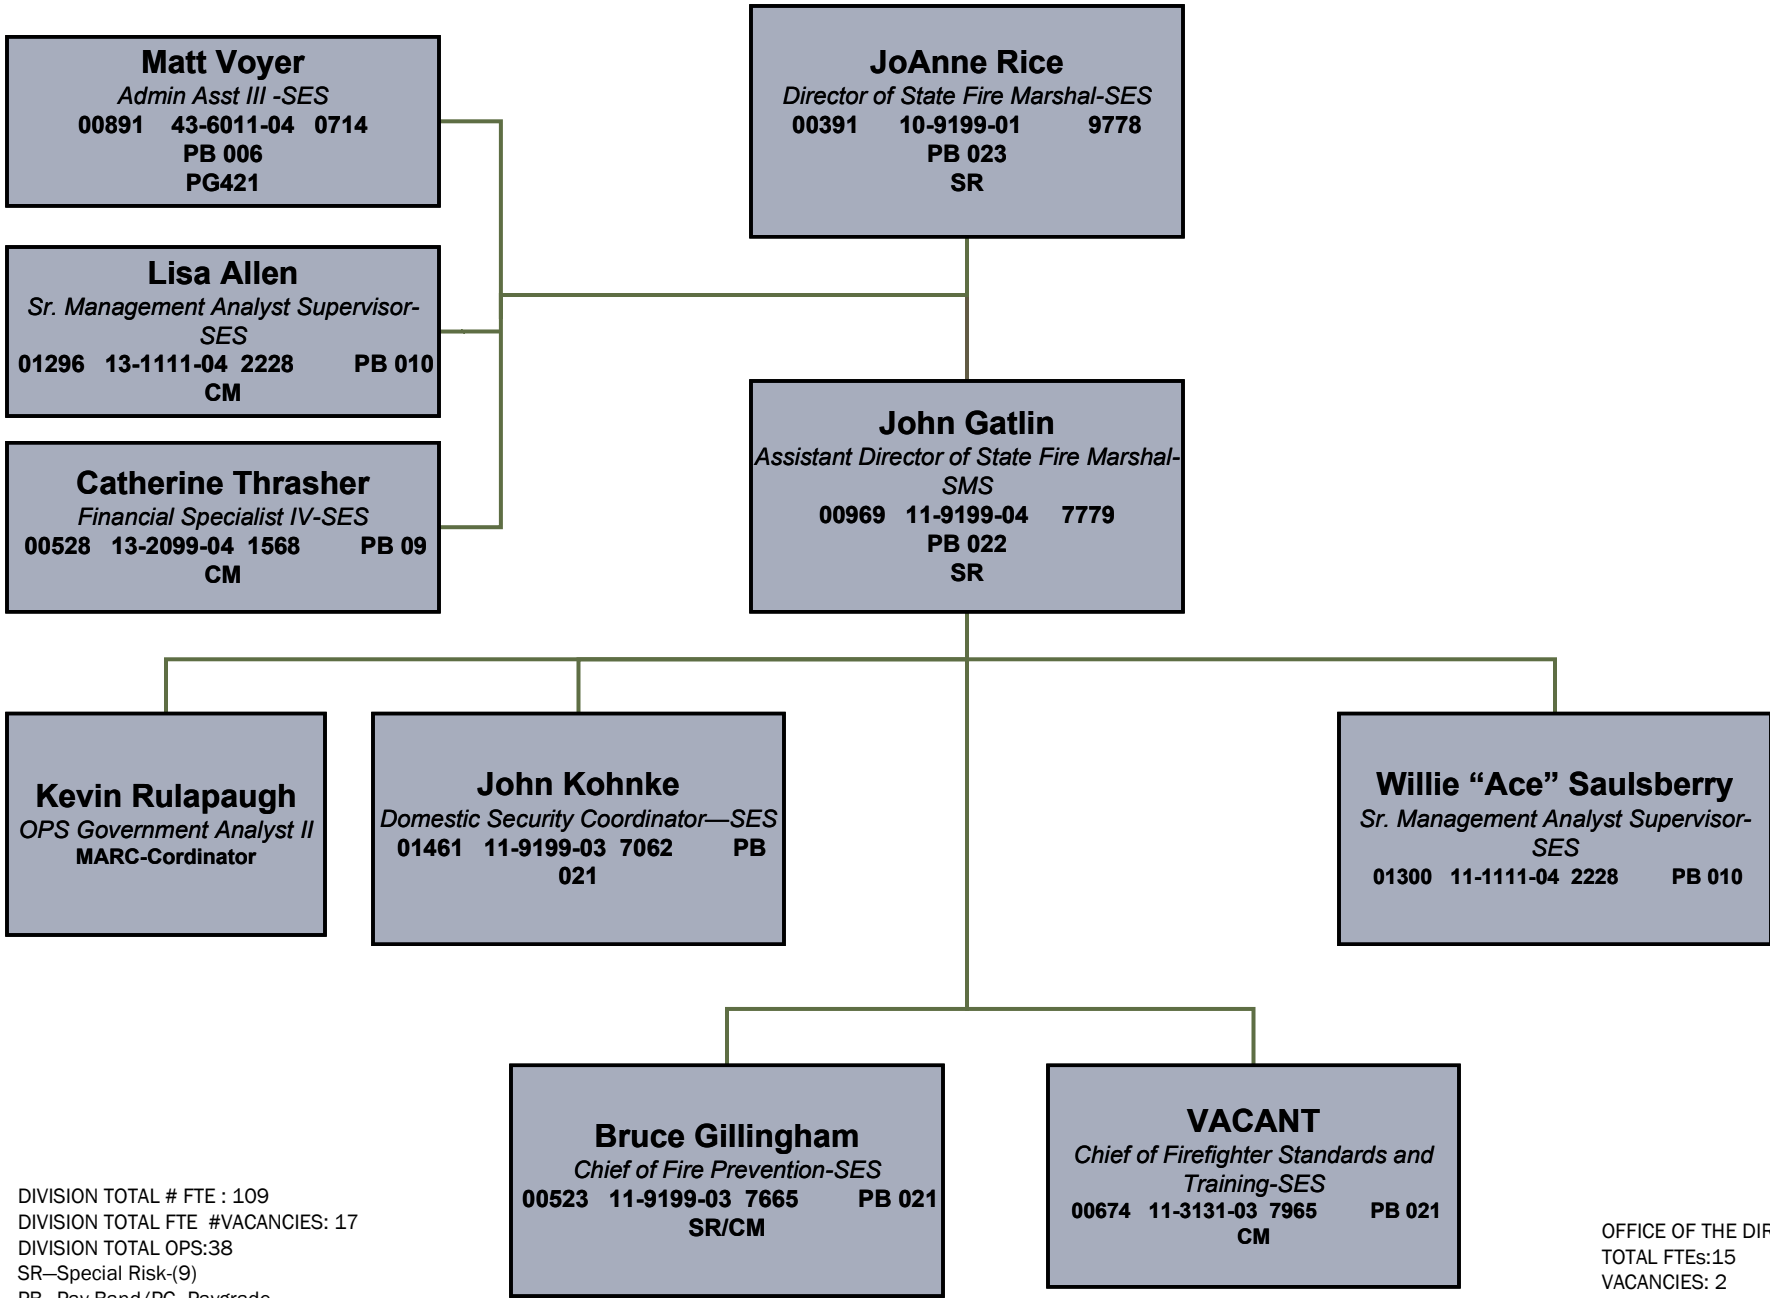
Matt Voyer
Admin Asst III -SES
00891 43-6011-04 0714
PB 006
PG421

JoAnne Rice
Director of State Fire Marshal-SES
00391 10-9199-01 9778
PB 023
SR

Lisa Allen
Sr. Management Analyst Supervisor-SES
01296 13-1111-04 2228 PB 010
CM

Catherine Thrasher
Financial Specialist IV-SES
00528 13-2099-04 1568 PB 09
CM

John Gatlin
Assistant Director of State Fire Marshal-SMS
00969 11-9199-04 7779
PB 022
SR

Kevin Rulapaugh
OPS Government Analyst II
MARC-Cordinator

John Kohnke
Domestic Security Coordinator—SES
01461 11-9199-03 7062 PB 021

Willie “Ace” Saulsberry
Sr. Management Analyst Supervisor-SES
01300 11-1111-04 2228 PB 010

Bruce Gillingham
Chief of Fire Prevention-SES
00523 11-9199-03 7665 PB 021
SR/CM

VACANT
Chief of Firefighter Standards and Training-SES
00674 11-3131-03 7965 PB 021
CM

DIVISION TOTAL # FTE : 109
DIVISION TOTAL FTE #VACANCIES: 17
DIVISION TOTAL OPS:38
SR—Special Risk-(9)
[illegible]

OFFICE OF THE DI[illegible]
TOTAL FTEs:15
VACANCIES: 2